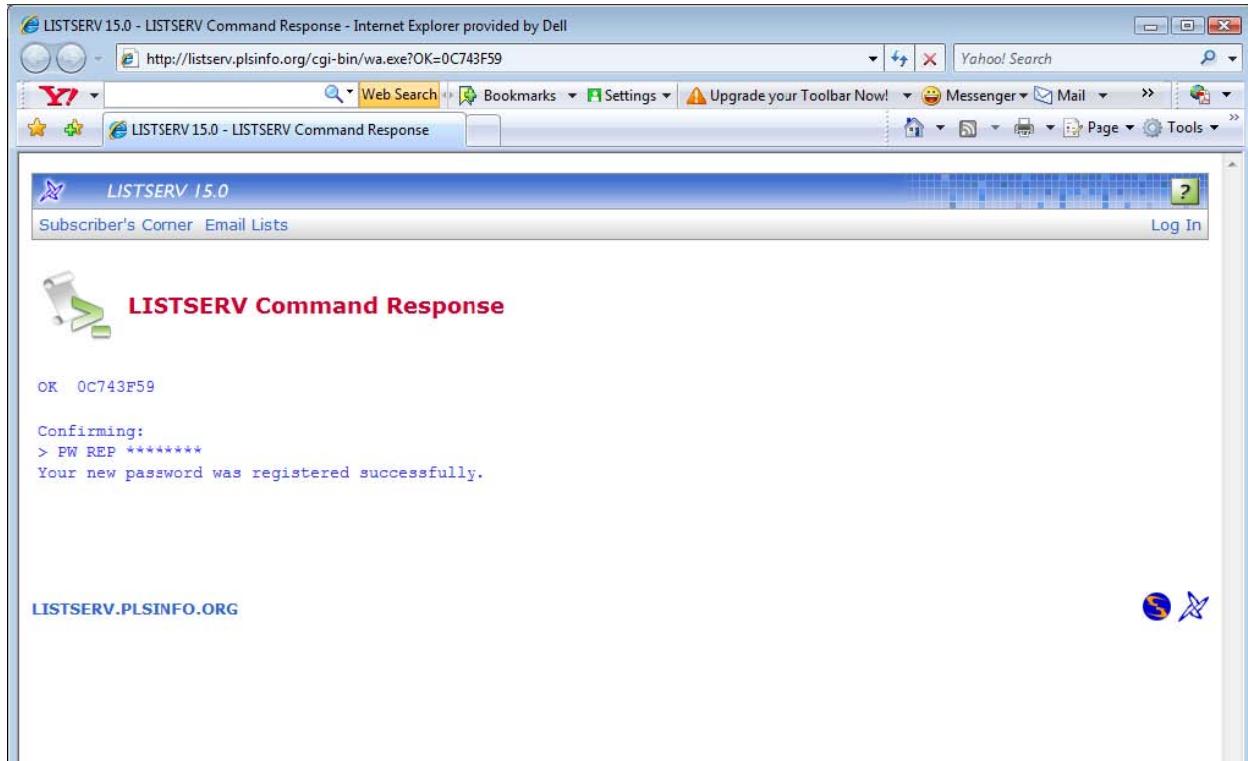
LISTSERV 15.0 - LISTSERV Command Response - Internet Explorer provided by Dell

http://listserv.plsinfo.org/cgi-bin/wa.exe?OK=0C743F59

Yahoo! Search

Y! Web Search Bookmarks Settings Upgrade your Toolbar Now! Messenger Mail

LISTSERV 15.0 - LISTSERV Command Response

Page Tools

LISTSERV 15.0

?

Subscriber's Corner Email Lists

Log In

LISTSERV Command Response

OK 0C743F59

Confirming:
> PW REP ********
Your new password was registered successfully.

LISTSERV.PLSINFO.ORG